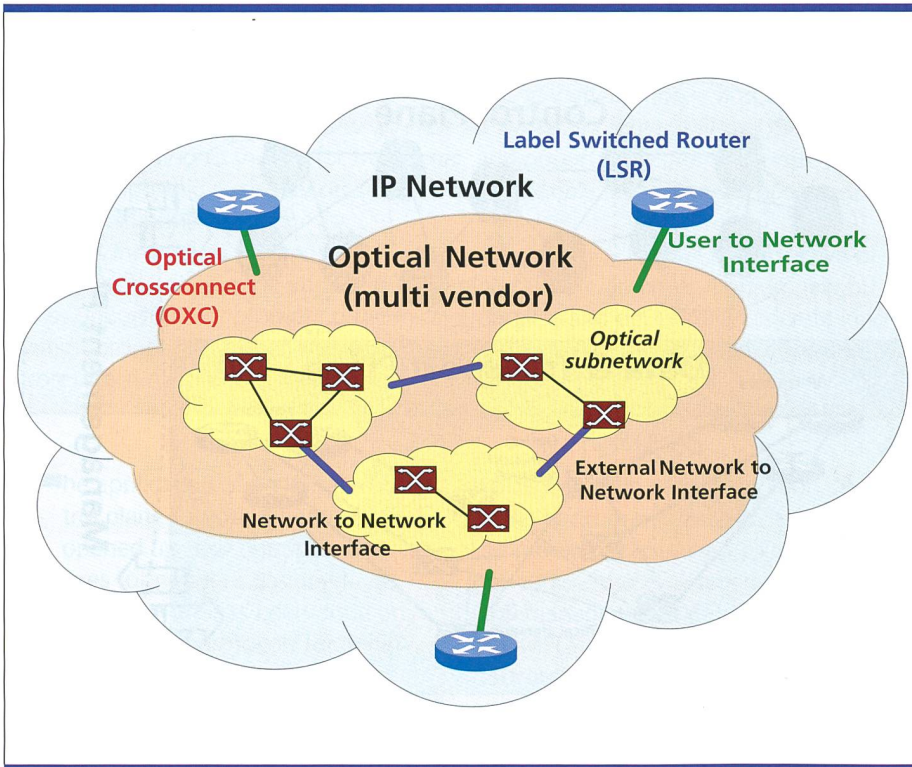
Label Switched Router (LSR)

IP Network

Optical Crossconnect (OXC)

User to Network Interface

Optical Network (multi vendor)

Optical subnetwork

External Network to Network Interface

Network to Network Interface